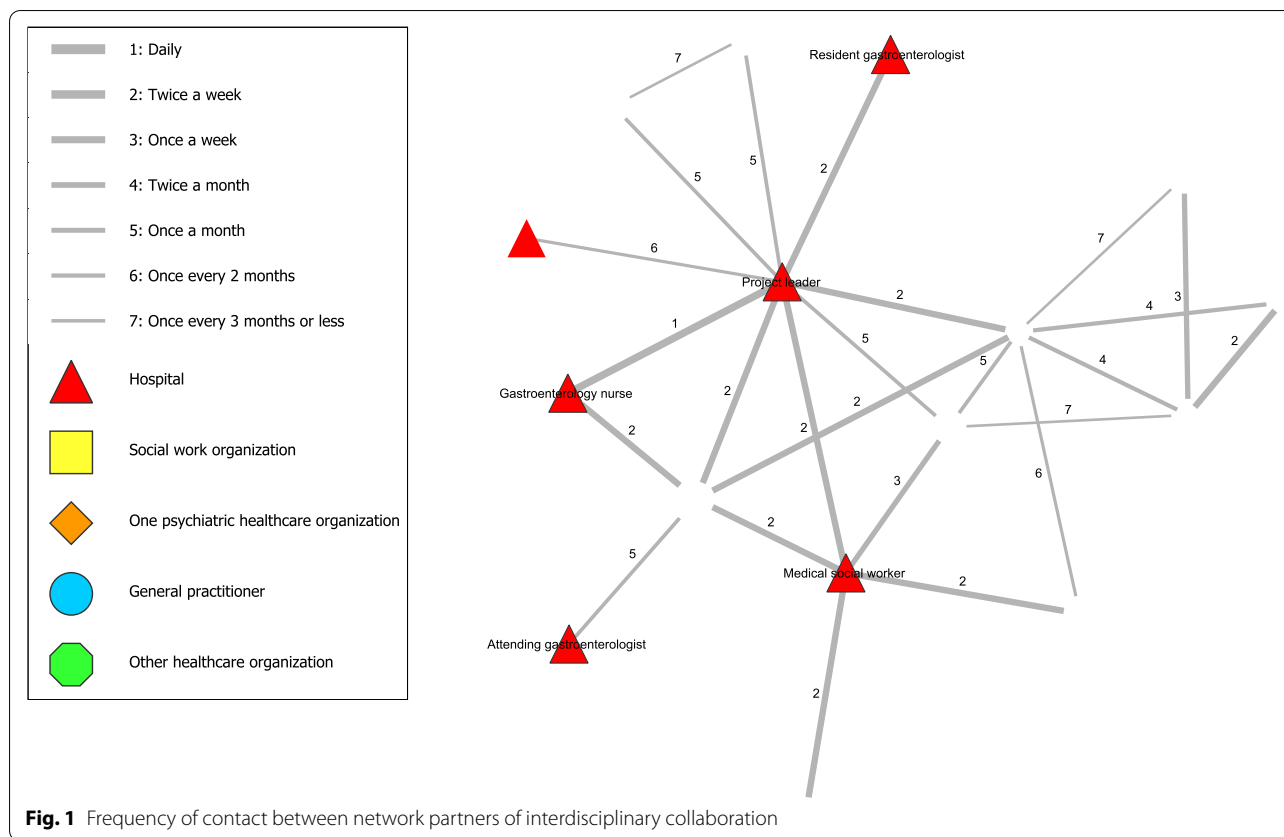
1: Daily
2: Twice a week
3: Once a week
4: Twice a month
5: Once a month
6: Once every 2 months
7: Once every 3 months or less
Hospital
Social work organization
One psychiatric healthcare organization
General practitioner
Other healthcare organization

Resident gastroenterologist
7
5
5
2
6
Project leader
2
7
4
3
2
1
5
5
4
Gastroenterology nurse
2
2
2
7
2
6
3
2
5
Medical social worker
2
Attending gastroenterologist
2

**Fig. 1** Frequency of contact between network partners of interdisciplinary collaboration